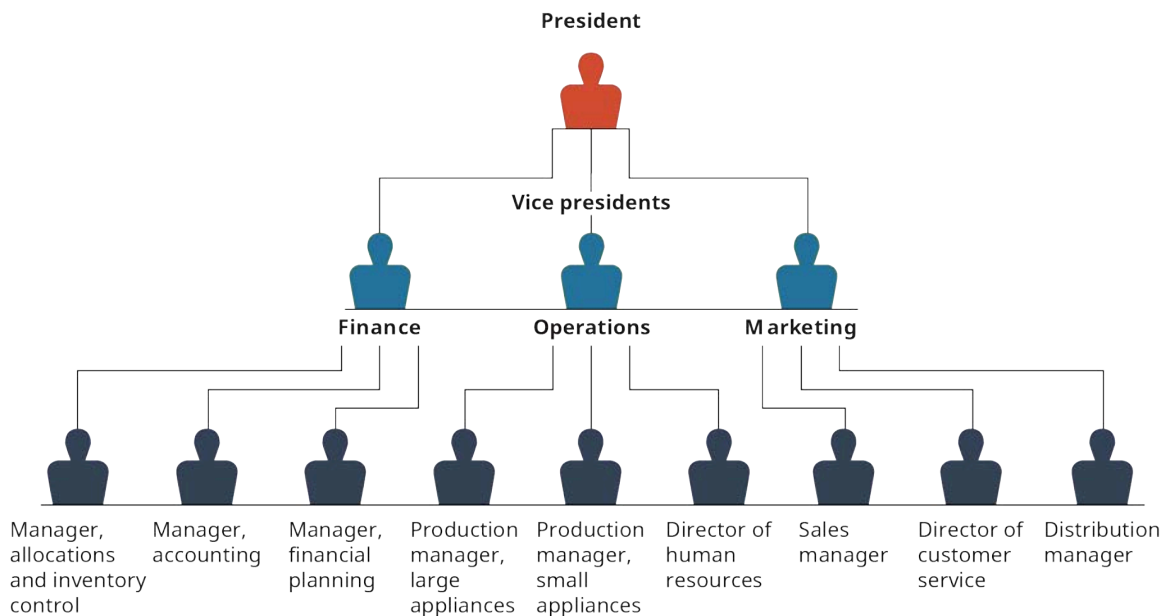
President

Vice presidents

Finance

Operations

Marketing

Manager, allocations and inventory control

Manager, accounting

Manager, financial planning

Production manager, large appliances

Production manager, small appliances

Director of human resources

Sales manager

Director of customer service

Distribution manager